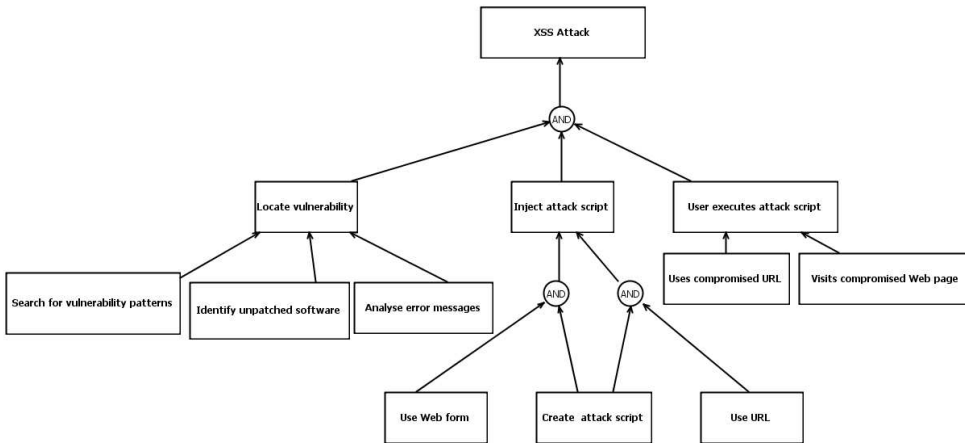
XSS Attack

AND

Locate vulnerability

Inject attack script

User executes attack script

Search for vulnerability patterns

Identify unpatched software

Analyse error messages

AND

AND

Uses compromised URL

Visits compromised Web page

Use Web form

Create attack script

Use URL